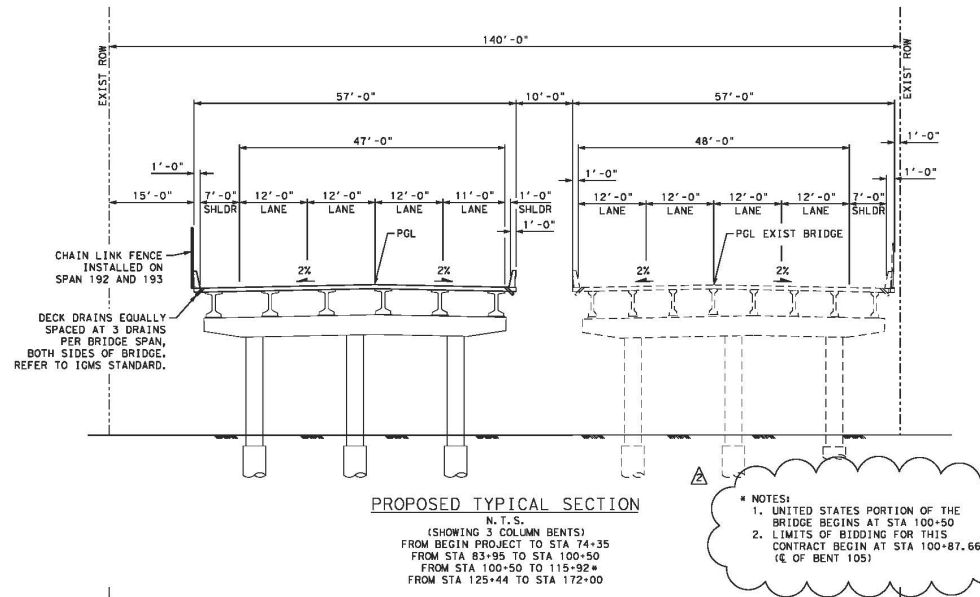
EXIST ROW

140'-0"

EXIST ROW

57'-0"

10'-0"

57'-0"

47'-0"

48'-0"

1'-0"

1'-0"

1'-0"

1'-0"

15'-0"

7'-0"
SHLDR

12'-0"
LANE

12'-0"
LANE

12'-0"
LANE

11'-0"
LANE

1'-0"
SHLDR

1'-0"

12'-0"
LANE

12'-0"
LANE

12'-0"
LANE

12'-0"
LANE

7'-0"
SHLDR

PGL

PGL EXIST BRIDGE

2%

2%

2%

2%

CHAIN LINK FENCE INSTALLED ON SPAN 192 AND 193

DECK DRAINS EQUALLY SPACED AT 3 DRAINS PER BRIDGE SPAN, BOTH SIDES OF BRIDGE. REFER TO IGMS STANDARD.

2

PROPOSED TYPICAL SECTION
N.T.S.
(SHOWING 3 COLUMN BENTS)
FROM BEGIN PROJECT TO STA 74+35
FROM STA 83+95 TO STA 100+50
FROM STA 100+50 TO 115+92*
FROM STA 125+44 TO STA 172+00

* NOTES:
1. UNITED STATES PORTION OF THE BRIDGE BEGINS AT STA 100+50
2. LIMITS OF BIDDING FOR THIS CONTRACT BEGIN AT STA 100+87.66 (℄ OF BENT 105)